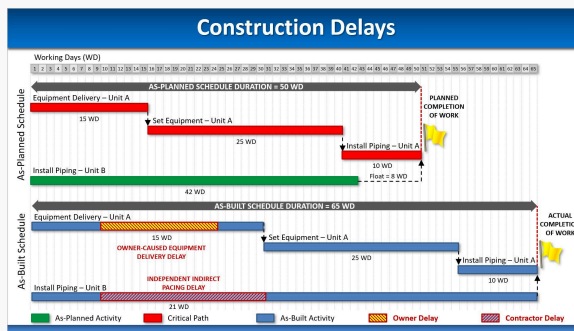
Construction Delays

Working Days (WD)

1 2 3 4 5 6 7 8 9 10 11 12 13 14 15 16 17 18 19 20 21 22 23 24 25 26 27 28 29 30 31 32 33 34 35 36 37 38 39 40 41 42 43 44 45 46 47 48 49 50 51 52 53 54 55 56 57 58 59 60 61 62 63 64 65

As-Planned Schedule

AS-PLANNED SCHEDULE DURATION = 50 WD

Equipment Delivery – Unit A

15 WD

Set Equipment – Unit A

25 WD

Install Piping – Unit A

10 WD

PLANNED COMPLETION OF WORK

Install Piping – Unit B

42 WD

Float = 8 WD

As-Built Schedule

AS-BUILT SCHEDULE DURATION = 65 WD

Equipment Delivery – Unit A

15 WD

OWNER-CAUSED EQUIPMENT DELIVERY DELAY

Set Equipment – Unit A

25 WD

Install Piping – Unit A

10 WD

ACTUAL COMPLETIO OF WORK

INDEPENDENT INDIRECT PACING DELAY

Install Piping – Unit B

21 WD

As-Planned Activity
Critical Path
As-Built Activity
Owner Delay
Contractor Delay